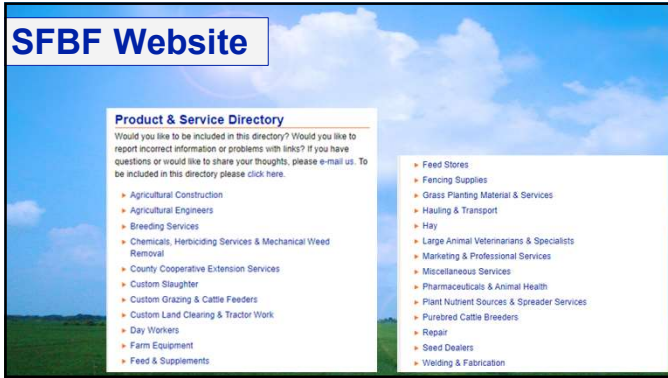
SFBF Website

Product & Service Directory

Would you like to be included in this directory? Would you like to report incorrect information or problems with links? If you have questions or would like to share your thoughts, please e-mail us. To be included in this directory please click here.

- Agricultural Construction
- Agricultural Engineers
- Breeding Services
- Chemicals, Herbiciding Services & Mechanical Weed Removal
- County Cooperative Extension Services
- Custom Slaughter
- Custom Grazing & Cattle Feeders
- Custom Land Clearing & Tractor Work
- Day Workers
- Farm Equipment
- Feed & Supplements

- Feed Stores
- Fencing Supplies
- Grass Planting Material & Services
- Hauling & Transport
- Hay
- Large Animal Veterinarians & Specialists
- Marketing & Professional Services
- Miscellaneous Services
- Pharmaceuticals & Animal Health
- Plant Nutrient Sources & Spreader Services
- Purebred Cattle Breeders
- Repair
- Seed Dealers
- Welding & Fabrication